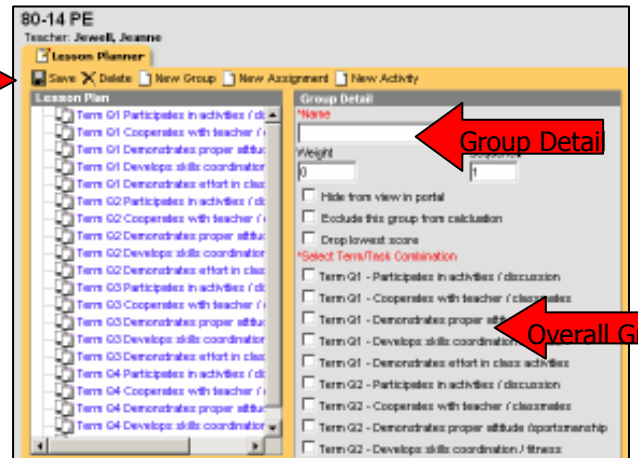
80-14 PE
Teacher: Jewell, Jeanne

Lesson Planner

Save  Delete  New Group  New Assignment  New Activity

Lesson Plan

Term Q1 Participates in activities / di
Term Q1 Cooperates with teacher / c
Term Q1 Demonstrates proper attitu
Term Q1 Develops skills coordination
Term Q1 Demonstrates effort in clas
Term Q2 Participates in activities / di
Term Q2 Cooperates with teacher / c
Term Q2 Demonstrates proper attitu
Term Q2 Develops skills coordination
Term Q2 Demonstrates effort in clas
Term Q3 Participates in activities / di
Term Q3 Cooperates with teacher / c
Term Q3 Demonstrates proper attitu
Term Q3 Develops skills coordination
Term Q3 Demonstrates effort in clas
Term Q4 Participates in activities / di
Term Q4 Cooperates with teacher / c
Term Q4 Demonstrates proper attitu
Term Q4 Develops skills coordination

Group Detail

*Name

Group Detail

Weight
0

Sequence
1

Hide from view in portal
Exclude this group from calculation
Drop lowest score

*Select Term/Task Combination

Term Q1 - Participates in activities / discussion
Term Q1 - Cooperates with teacher / classmates
Term Q1 - Demonstrates proper attit
Overall G
Term Q1 - Develops skills coordination
Term Q1 - Demonstrates effort in class activities
Term Q2 - Participates in activities / discussion
Term Q2 - Cooperates with teacher / classmates
Term Q2 - Demonstrates proper attitude /sportsmanship
Term Q2 - Develops skills coordination / fitness